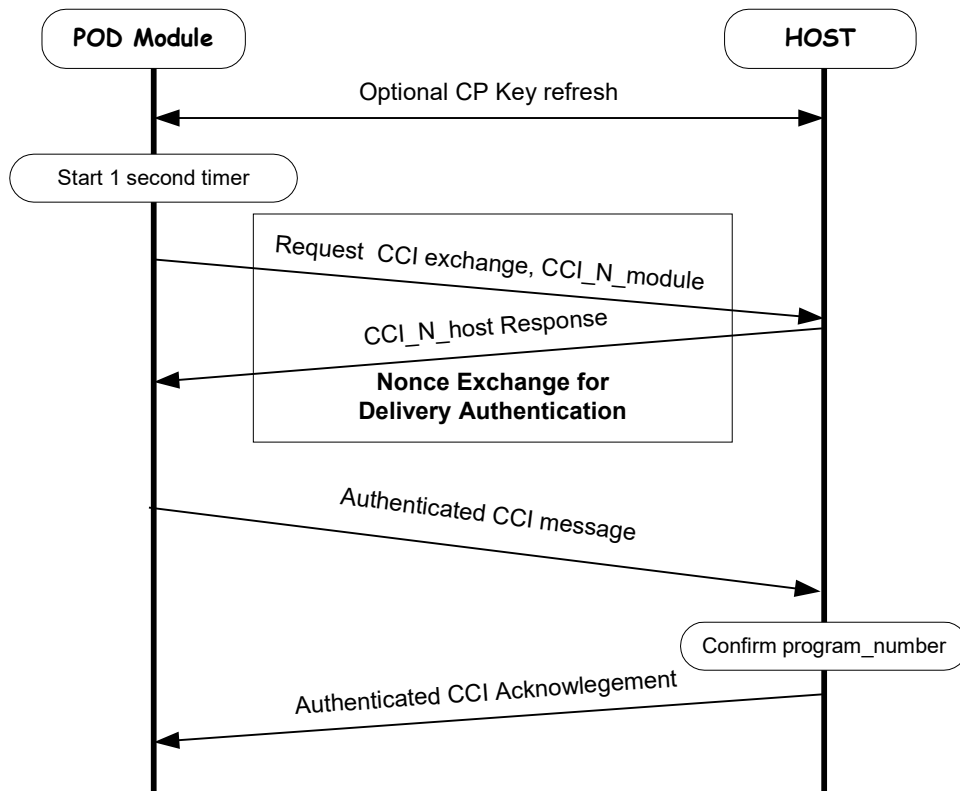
POD Module

HOST

Optional CP Key refresh

Start 1 second timer

Request CCI exchange, CCI_N_module

CCI_N_host Response

Nonce Exchange for Delivery Authentication

Authenticated CCI message

Confirm program_number

Authenticated CCI Acknowlegement